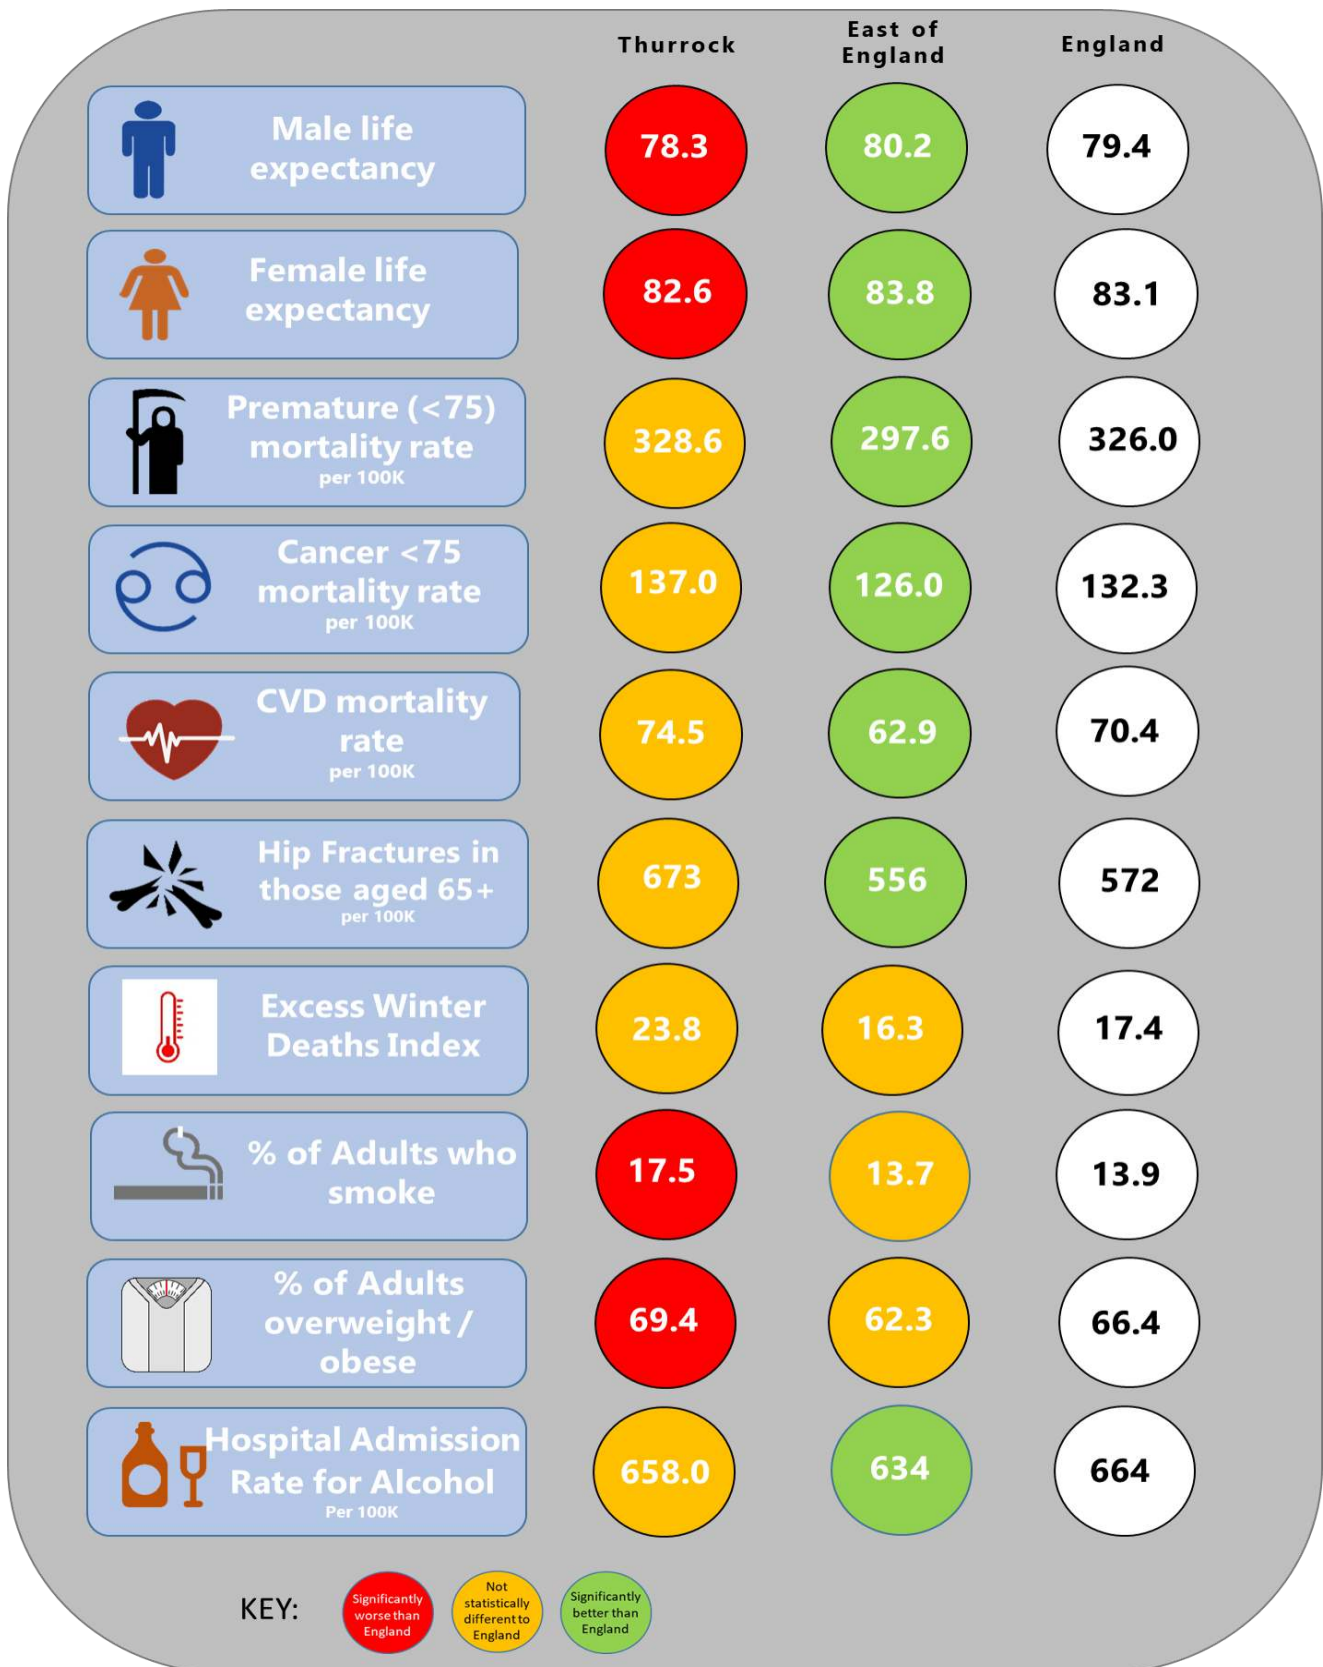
|  | Thurrock | East of England | England |
|---|---|---|---|
| Male life expectancy | 78.3 | 80.2 | 79.4 |
| Female life expectancy | 82.6 | 83.8 | 83.1 |
| Premature (<75) mortality rate per 100K | 328.6 | 297.6 | 326.0 |
| Cancer <75 mortality rate per 100K | 137.0 | 126.0 | 132.3 |
| CVD mortality rate per 100K | 74.5 | 62.9 | 70.4 |
| Hip Fractures in those aged 65+ per 100K | 673 | 556 | 572 |
| Excess Winter Deaths Index | 23.8 | 16.3 | 17.4 |
| % of Adults who smoke | 17.5 | 13.7 | 13.9 |
| % of Adults overweight / obese | 69.4 | 62.3 | 66.4 |
| Hospital Admission Rate for Alcohol Per 100K | 658.0 | 634 | 664 |

KEY: Significantly worse than England | Not statistically different to England | Significantly better than England